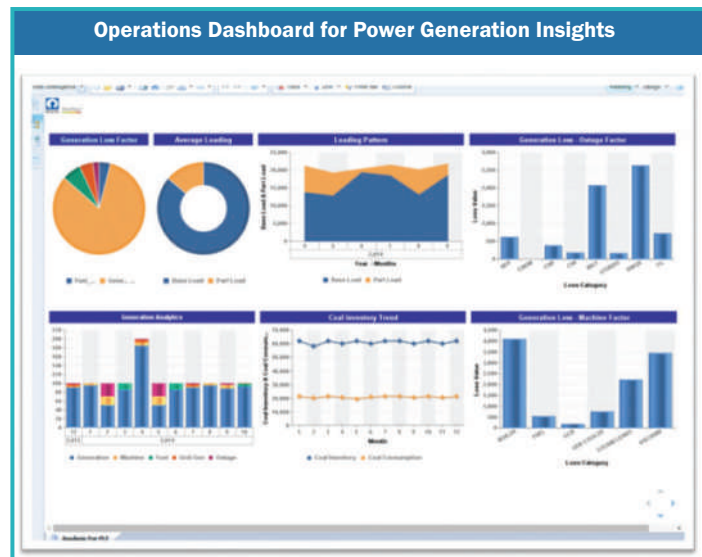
Operations Dashboard for Power Generation Insights

Generation Loss Factor

Average Loading

Loading Pattern

Generation Loss - Outage Factor

Base Load

Part Load

Year - Months

Base Load

Part Load

Loss Value

Loss Category

Generation Analytics

Coal Inventory Trend

Generation Loss - Machine Factor

Generation

Machine

Fuel

Grid Gen

Outage

Month

Coal Inventory

Coal Consumption

Loss Value

Loss Category